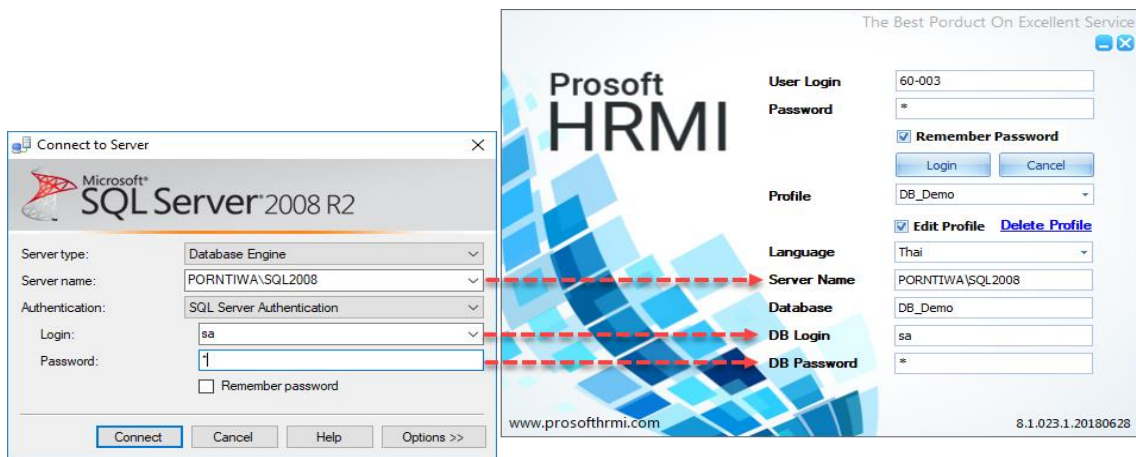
Connect to Server

Microsoft® SQL Server® 2008 R2

Server type: Database Engine
Server name: PORNTIWA\SQL2008
Authentication: SQL Server Authentication
Login: sa
Password: *
Remember password

Connect | Cancel | Help | Options >>

The Best Porduct On Excellent Service

Prosoft HRMI

User Login 60-003
Password *
Remember Password
Login | Cancel
Profile DB_Demo
Edit Profile Delete Profile
Language Thai
Server Name PORNTIWA\SQL2008
Database DB_Demo
DB Login sa
DB Password *

www.prosofthrmi.com

8.1.023.1.20180628